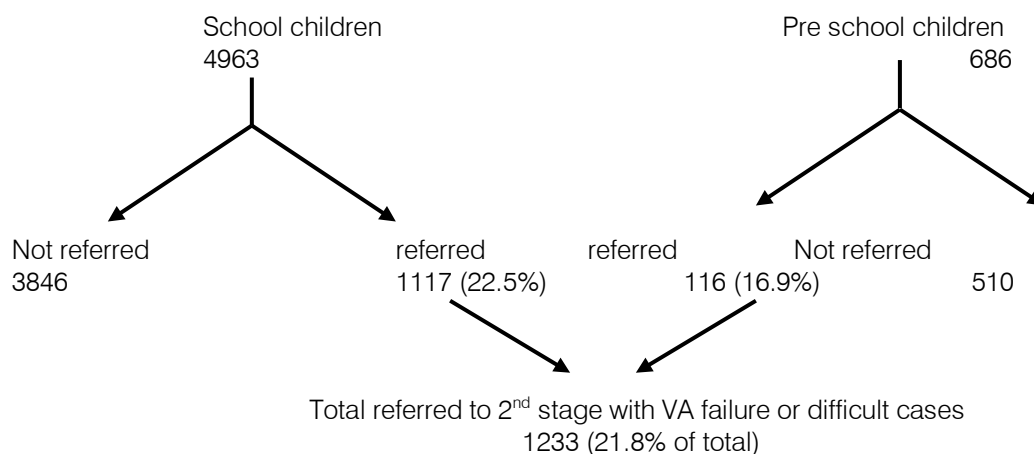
School children
4963

Pre school children
686

Not referred
3846

referred
1117 (22.5%)

referred
116 (16.9%)

Not referred
510

Total referred to 2$^{nd}$ stage with VA failure or difficult cases
1233 (21.8% of total)